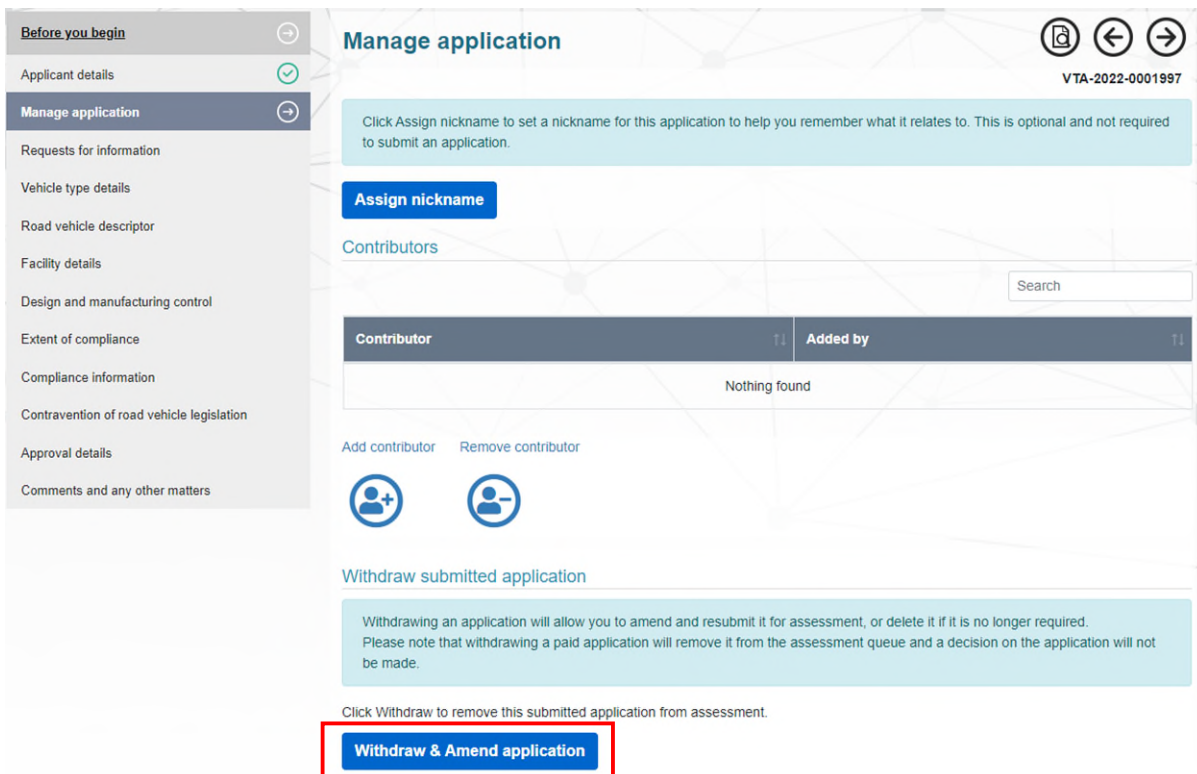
Before you begin
Applicant details
Manage application
Requests for information
Vehicle type details
Road vehicle descriptor
Facility details
Design and manufacturing control
Extent of compliance
Compliance information
Contravention of road vehicle legislation
Approval details
Comments and any other matters

Manage application

VTA-2022-0001997

Click Assign nickname to set a nickname for this application to help you remember what it relates to. This is optional and not required to submit an application.

Assign nickname

Contributors

Search

| Contributor | Added by |
|---|---|
| Nothing found | |

Add contributor
Remove contributor

Withdraw submitted application

Withdrawing an application will allow you to amend and resubmit it for assessment, or delete it if it is no longer required.
Please note that withdrawing a paid application will remove it from the assessment queue and a decision on the application will not be made.

Click Withdraw to remove this submitted application from assessment.

Withdraw & Amend application